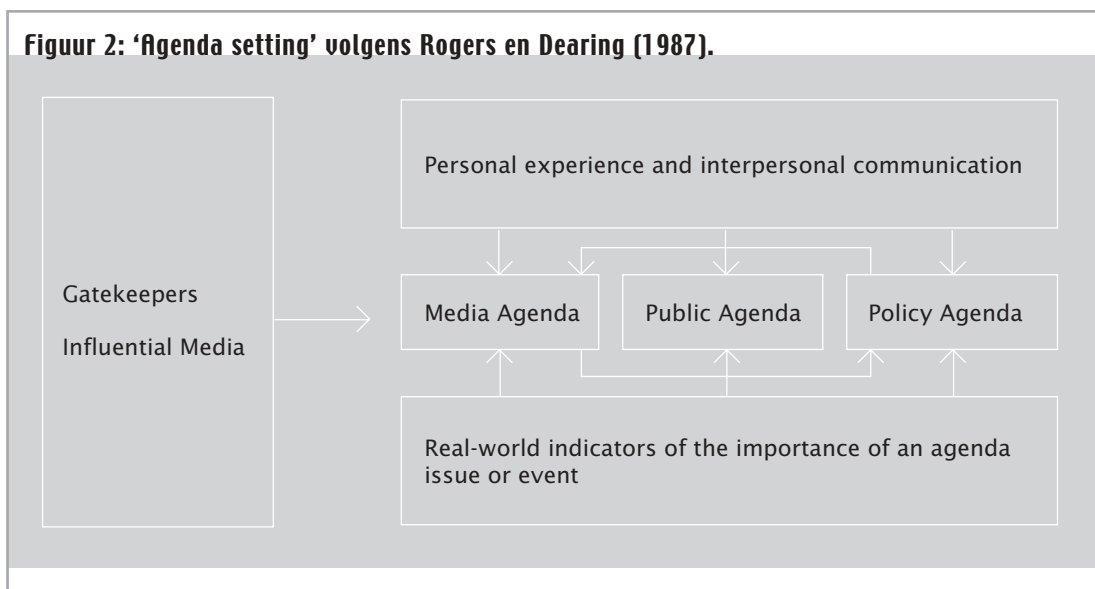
Figuur 2: 'Agenda setting' volgens Rogers en Dearing (1987).

Gatekeepers

Influential Media

Personal experience and interpersonal communication

Media Agenda

Public Agenda

Policy Agenda

Real-world indicators of the importance of an agenda issue or event